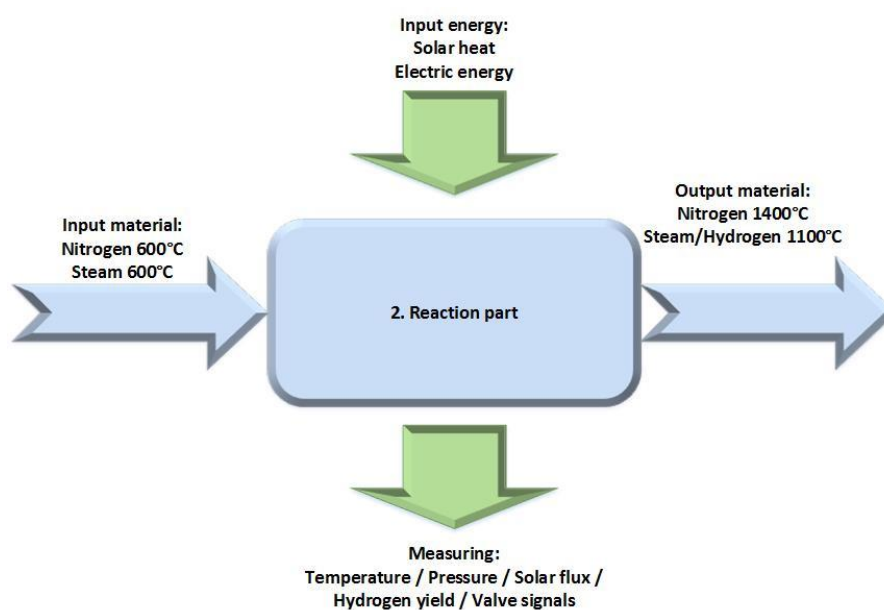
Input energy:
Solar heat
Electric energy

Input material:
Nitrogen 600°C
Steam 600°C

2. Reaction part

Output material:
Nitrogen 1400°C
Steam/Hydrogen 1100°C

Measuring:
Temperature / Pressure / Solar flux /
Hydrogen yield / Valve signals